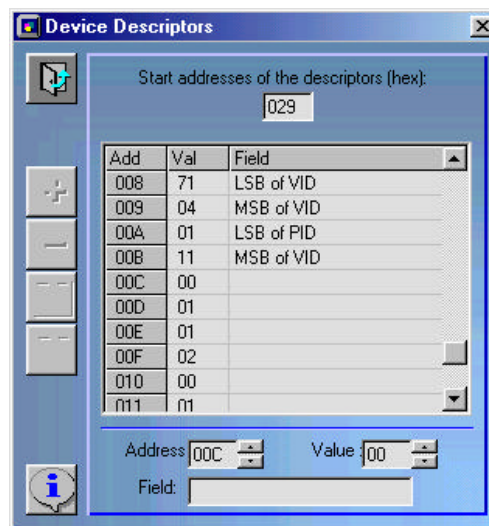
Device Descriptors

Start addresses of the descriptors (hex):
029

| Add | Val | Field |
|---|---|---|
| 008 | 71 | LSB of VID |
| 009 | 04 | MSB of VID |
| 00A | 01 | LSB of PID |
| 00B | 11 | MSB of VID |
| 00C | 00 | |
| 00D | 01 | |
| 00E | 01 | |
| 00F | 02 | |
| 010 | 00 | |
| 011 | 01 | |

Address 00C Value 00
Field: